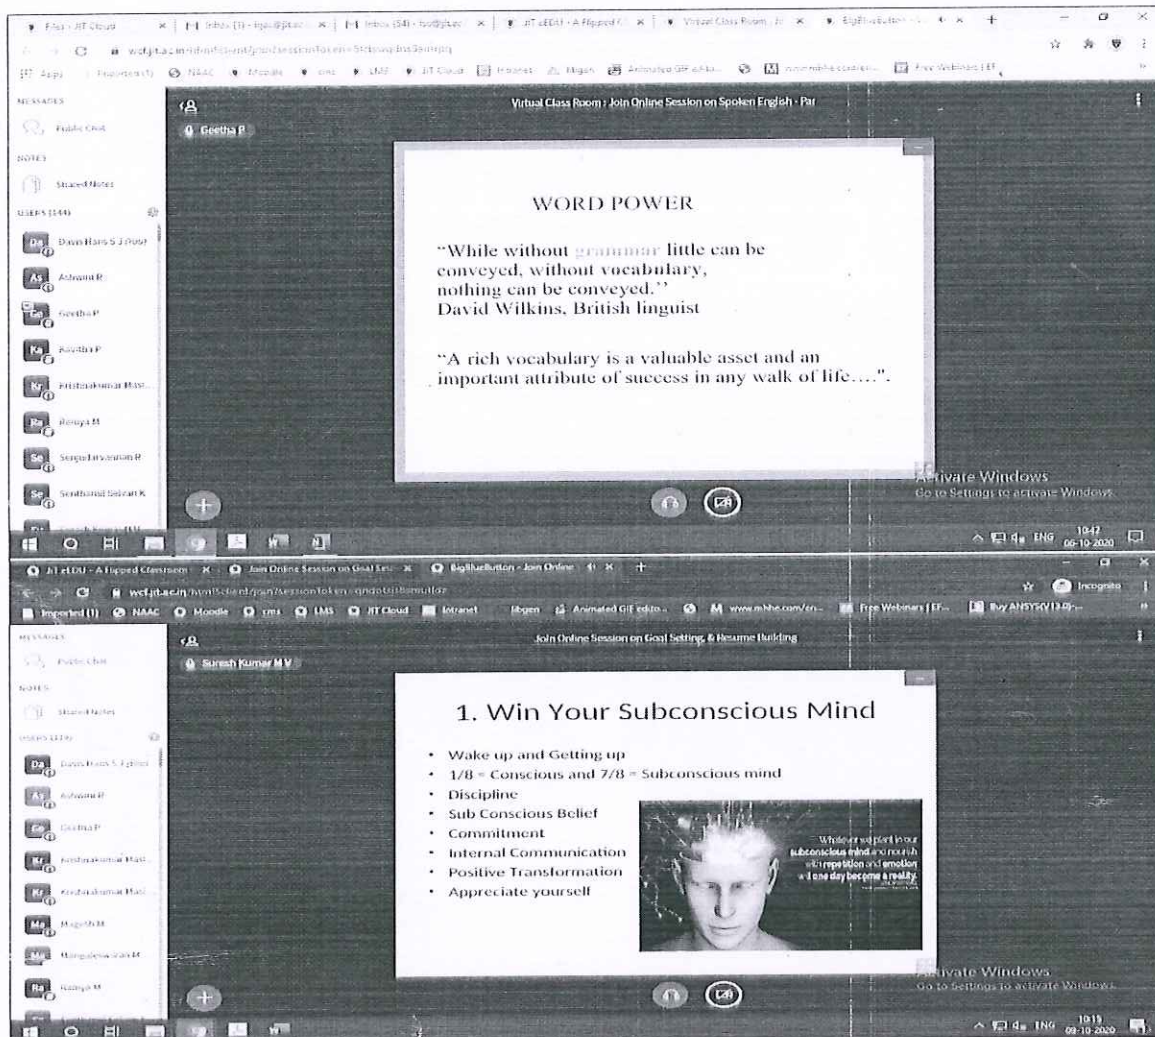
Files - JIT Cloud | Inbox (3) | Inbox (54) | JIT eEDU - A Flipped C | Virtual Class Room | BigBlueButton

wcf.jit.ac.in/html5client/join?sessionToken=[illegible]

Apps | Imported (1) | NAAC | Moodle | cms | LMS | JIT Cloud | Intranet | libgen | Animated GIF editor | www.mhhe.com/en... | Free Webinars | EF...

MESSAGES
Public Chat
NOTES
Shared Notes
USERS (144)
Davis Hans S J (You)
Ashwini R
Geetha P
Kavitha P
Krishnakumar Mast...
Ramya M
Sengathiravan R
Senthamil Selvan K

Virtual Class Room : Join Online Session on Spoken English - Par

Geetha P

WORD POWER

"While without grammar little can be conveyed, without vocabulary, nothing can be conveyed.''
David Wilkins, British linguist

"A rich vocabulary is a valuable asset and an important attribute of success in any walk of life....".

Activate Windows
Go to Settings to activate Windows.

ENG 10:42 06-10-2020

JIT eEDU - A Flipped Classroom | Join Online Session on Goal Set... | BigBlueButton - Join Online

wcf.jit.ac.in/html5client/join?sessionToken=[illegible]

Incognito

Imported (1) | NAAC | Moodle | cms | LMS | JIT Cloud | Intranet | libgen | Animated GIF editor | www.mhhe.com/en... | Free Webinars | EF... | Buy ANSYS(V13.0)...

MESSAGES
Public Chat
NOTES
Shared Notes
USERS (119)
Davis Hans S J (You)
Ashwini R
Geetha P
Krishnakumar Mast...
Krishnakumar Mast...
Magesh M
Mangaleswaran M
Ramya M

Join Online Session on Goal Setting & Resume Building

Suresh Kumar M V

1. Win Your Subconscious Mind

• Wake up and Getting up
• 1/8 = Conscious and 7/8 = Subconscious mind
• Discipline
• Sub Conscious Belief
• Commitment
• Internal Communication
• Positive Transformation
• Appreciate yourself

Whatever we plant in our subconscious mind and nourish with repetition and emotion will one day become a reality.

Activate Windows
Go to Settings to activate Windows.

ENG 10:15 09-10-2020